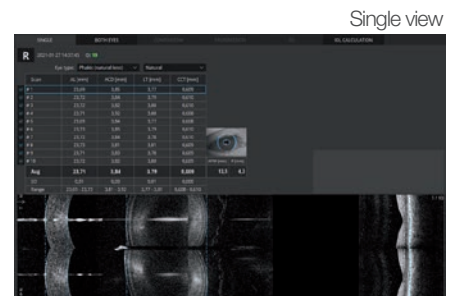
Single view

SINGLE

BOTH EYES

IOL CALCULATION

R

Eye type: Phakic (natural lens)

Natural

| Scan | AL [mm] | ACD [mm] | LT [mm] | CCT [mm] |
|---|---|---|---|---|
| # 1 | 23,69 | 3,85 | 3,77 | 0,609 |
| # 2 | 23,72 | 3,84 | 3,79 | 0,610 |
| # 3 | 23,72 | 3,82 | 3,80 | 0,609 |
| # 4 | 23,71 | 3,82 | 3,80 | 0,608 |
| # 5 | 23,69 | 3,86 | 3,77 | 0,608 |
| # 6 | 23,73 | 3,85 | 3,78 | 0,610 |
| # 7 | 23,71 | 3,84 | 3,78 | 0,610 |
| # 8 | 23,73 | 3,87 | 3,79 | 0,610 |
| # 9 | 23,71 | 3,83 | 3,80 | 0,609 |
| # 10 | 23,72 | 3,83 | 3,80 | 0,609 |
| Avg | 23,71 | 3,84 | 3,79 | 0,609 |
| SD | 0,01 | 0,01 | 0,01 | 0,001 |
| Range | 23,69 - 23,73 | 3,82 - 3,87 | 3,77 - 3,80 | 0,608 - 0,610 |

11,3

0,1